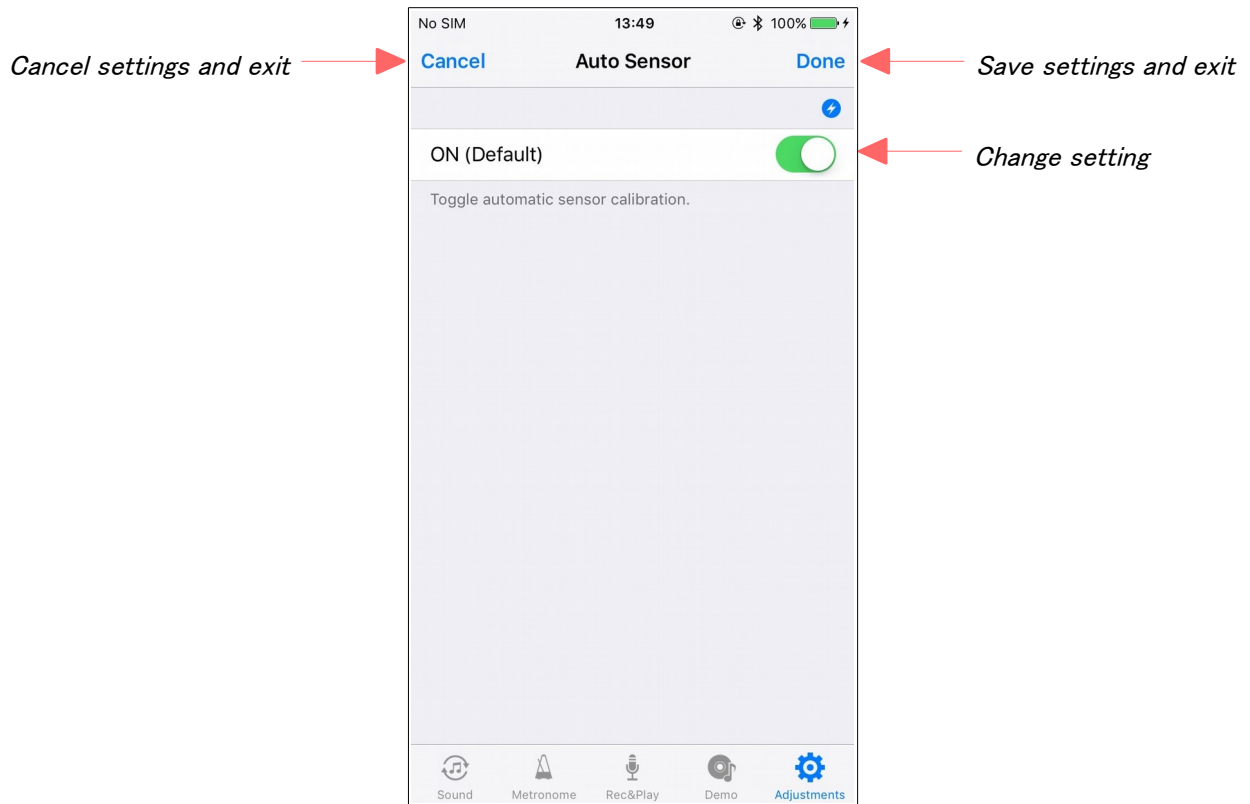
No SIM 13:49 100%

Cancel settings and exit

Cancel Auto Sensor Done

Save settings and exit

ON (Default)

Change setting

Toggle automatic sensor calibration.

Sound Metronome Rec&Play Demo Adjustments